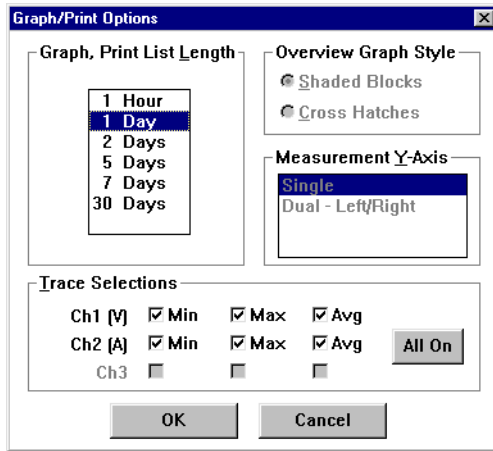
Graph/Print Options

Graph, Print List Length

1 Hour
1 Day
2 Days
5 Days
7 Days
30 Days

Overview Graph Style

Shaded Blocks
Cross Hatches

Measurement Y-Axis

Single
Dual - Left/Right

Trace Selections

Ch1 (V) Min Max Avg
Ch2 (A) Min Max Avg
Ch3

All On

OK
Cancel